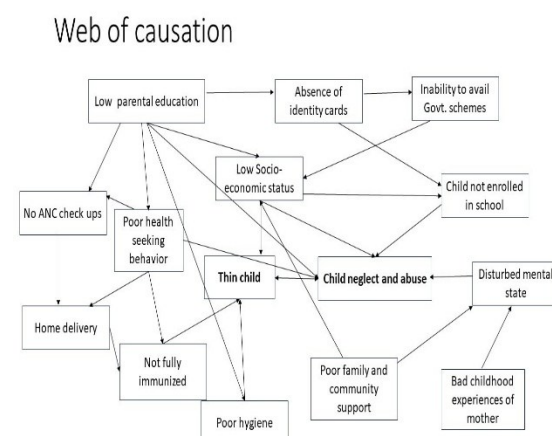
Web of causation

Low parental education

Absence of identity cards

Inability to avail Govt. schemes

Low Socio-economic status

Child not enrolled in school

No ANC check ups

Poor health seeking behavior

Thin child

Child neglect and abuse

Disturbed mental state

Home delivery

Not fully immunized

Poor family and community support

Bad childhood experiences of mother

Poor hygiene